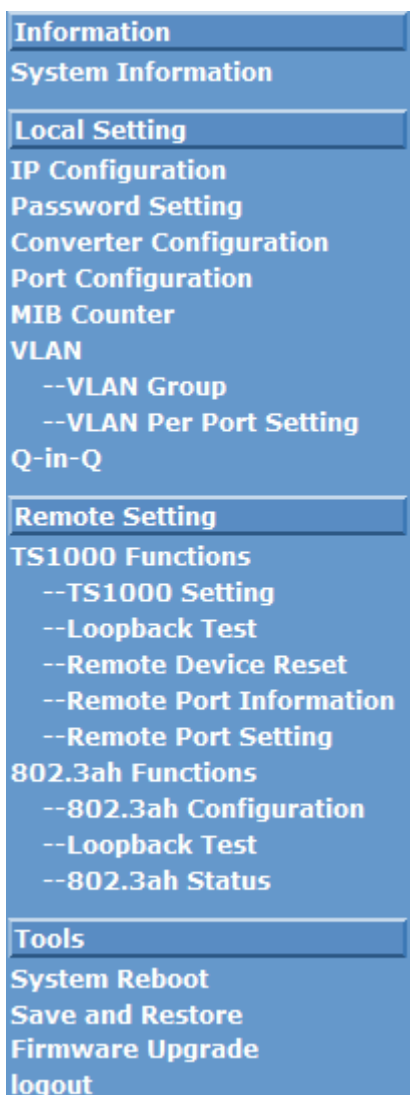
Information
System Information

Local Setting
IP Configuration
Password Setting
Converter Configuration
Port Configuration
MIB Counter
VLAN
--VLAN Group
--VLAN Per Port Setting
Q-in-Q

Remote Setting
TS1000 Functions
--TS1000 Setting
--Loopback Test
--Remote Device Reset
--Remote Port Information
--Remote Port Setting
802.3ah Functions
--802.3ah Configuration
--Loopback Test
--802.3ah Status

Tools
System Reboot
Save and Restore
Firmware Upgrade
logout